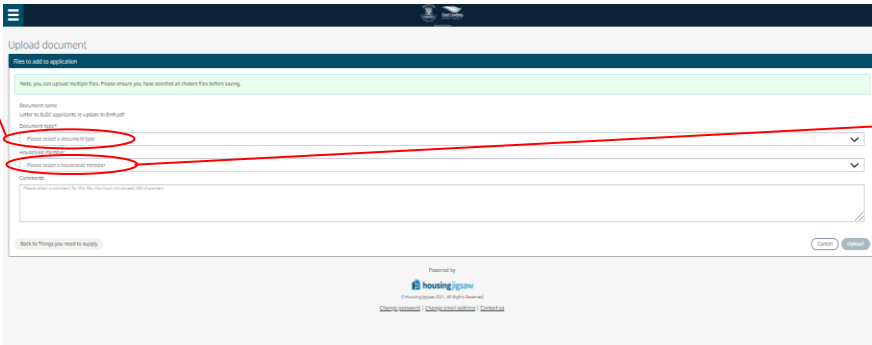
East Lindsey

Upload document

Files to add to application

Note, you can upload multiple files. Please ensure you have selected all chosen files before saving.

Document name

Letter to ELDC applicants to update to EHR.pdf

Document type*

Please select a document type

Household member

Please select a household member

Comments

Please enter a comment for this file (this must not exceed 350 characters)

Back to Things you need to supply

Cancel

Upload

Powered by

housingjigsaw

© Housing Jigsaw 2021. All Rights Reserved

Change password | Change email address | Contact us